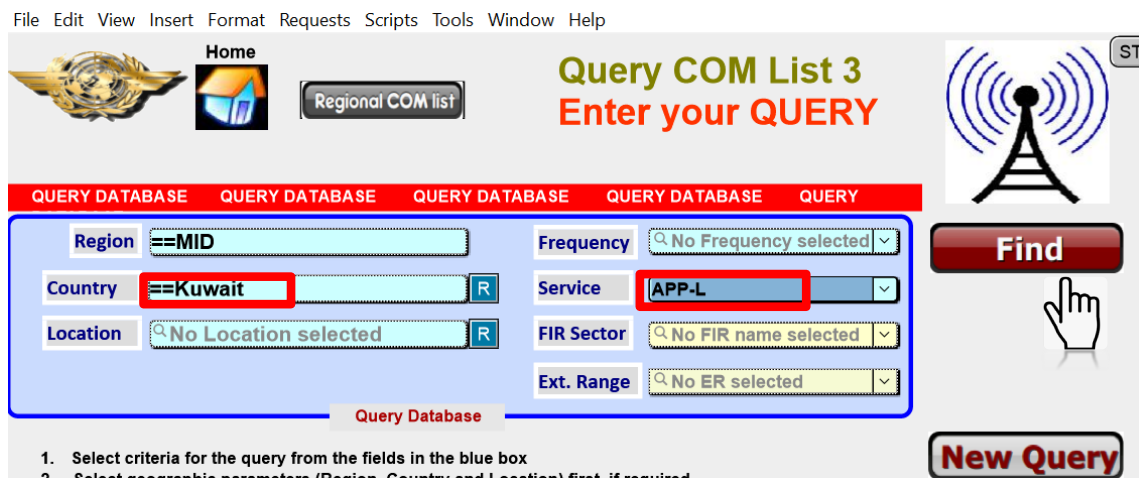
File Edit View Insert Format Requests Scripts Tools Window Help

Home

Regional COM list

Query COM List 3
Enter your QUERY

ST

QUERY DATABASE QUERY DATABASE QUERY DATABASE QUERY DATABASE QUERY

Region ==MID

Country ==Kuwait R

Location No Location selected R

Frequency No Frequency selected

Service APP-L

FIR Sector No FIR name selected

Ext. Range No ER selected

Query Database

Find

New Query

1. Select criteria for the query from the fields in the blue box
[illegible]